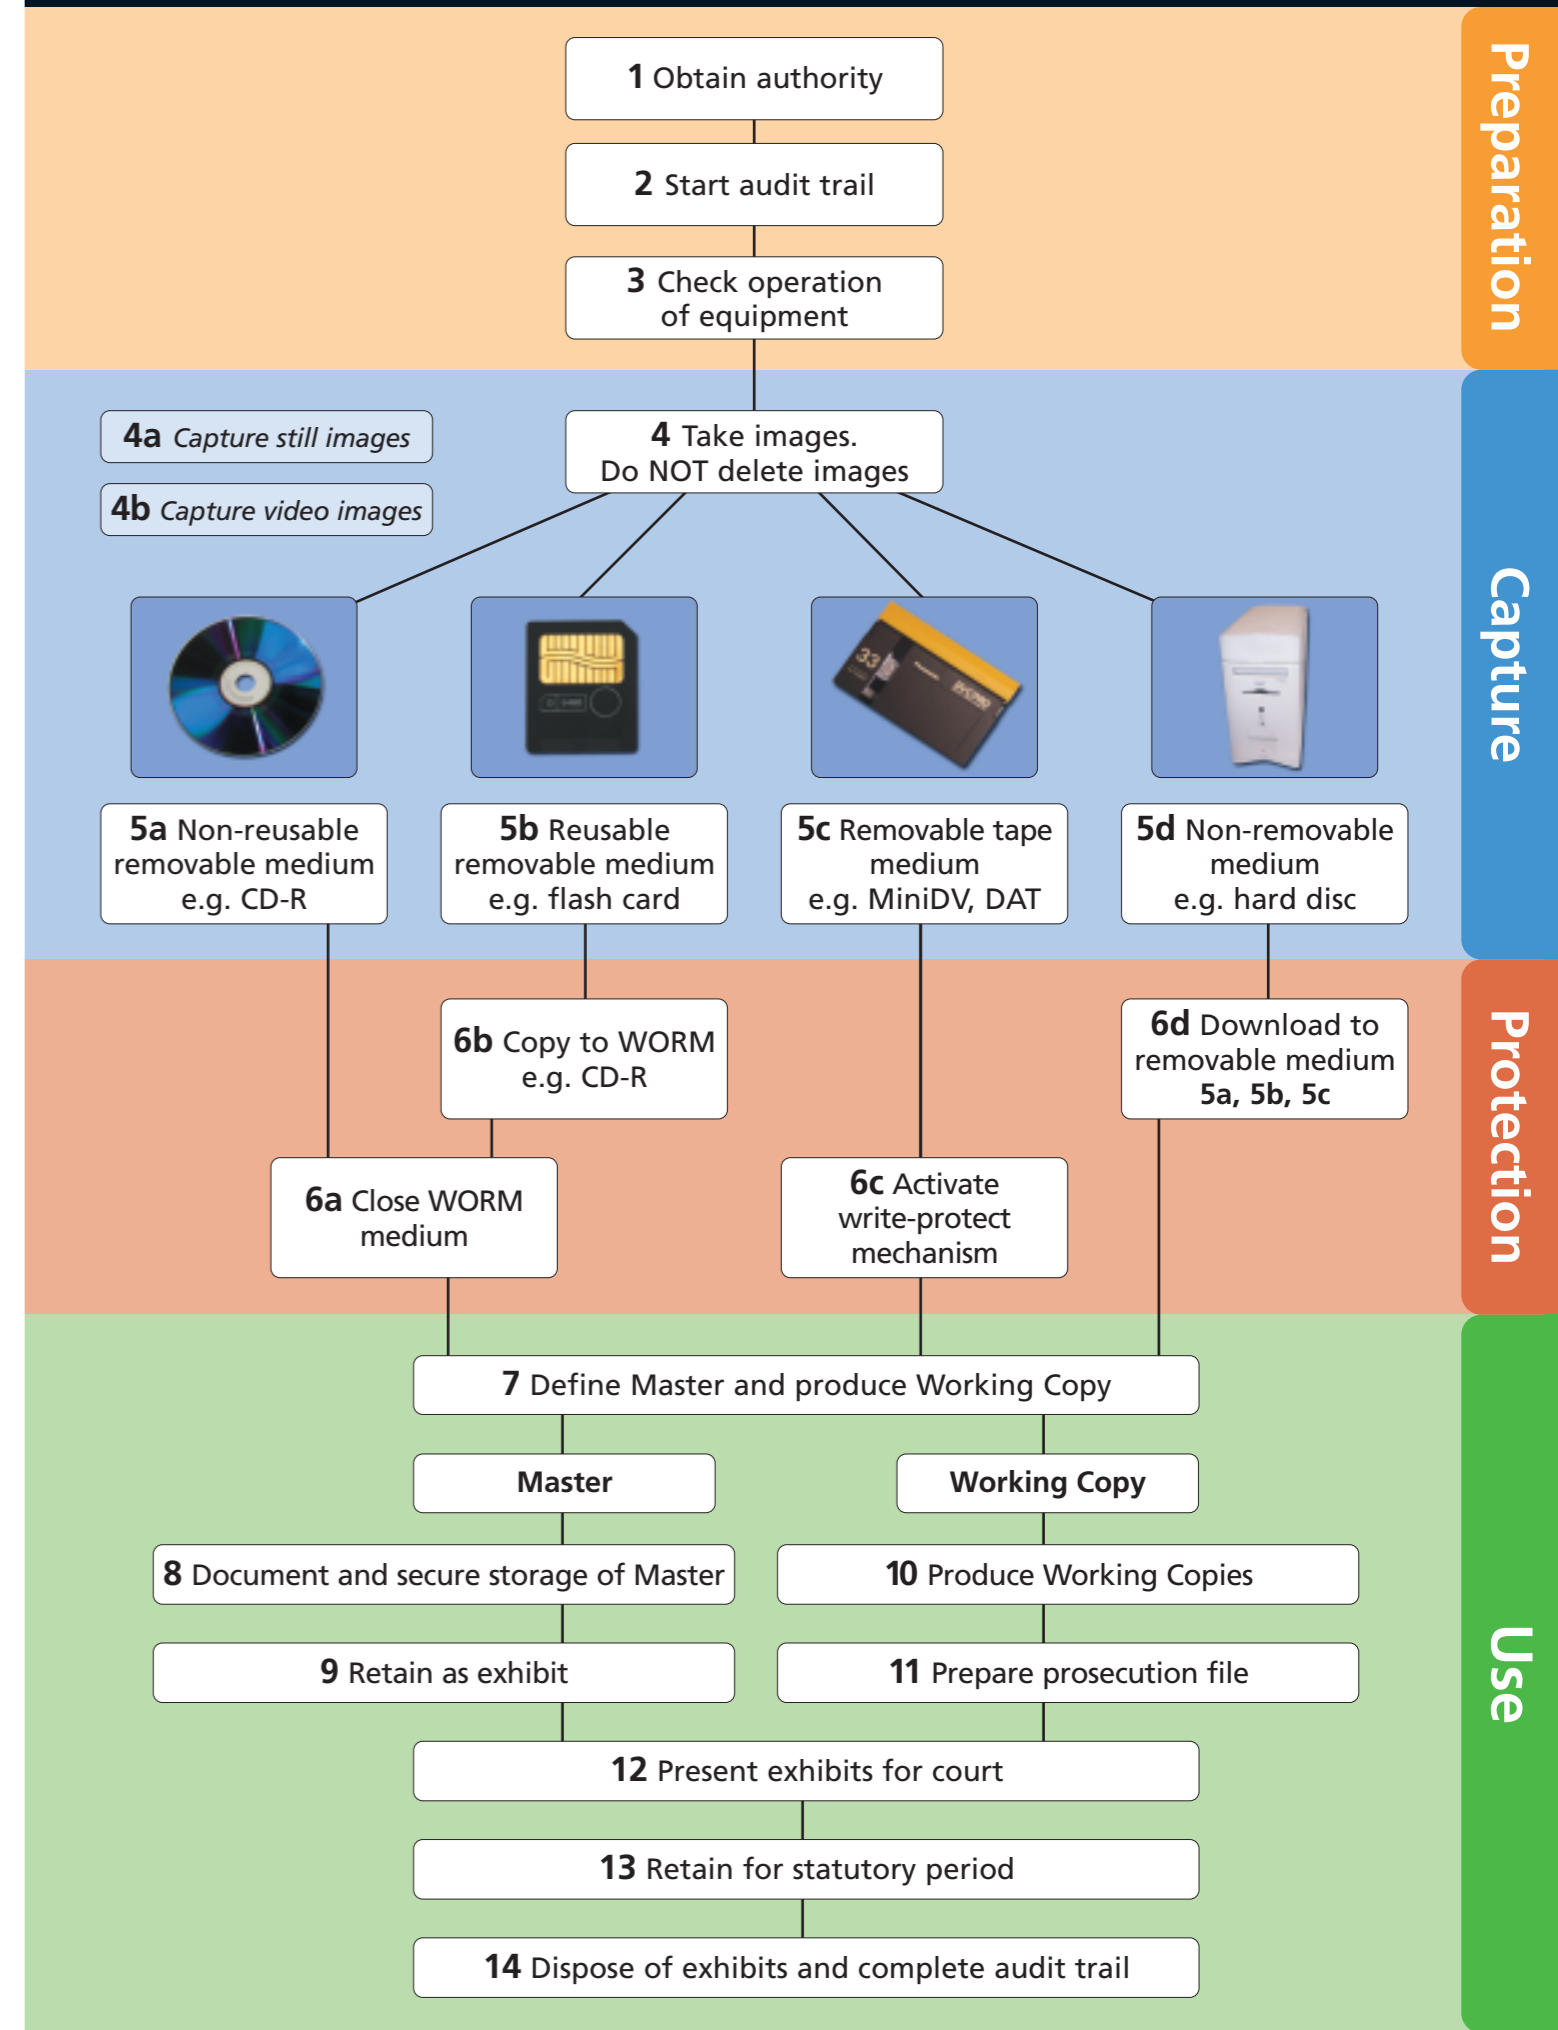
1 Obtain authority

2 Start audit trail

3 Check operation of equipment

Preparation

4a Capture still images

4b Capture video images

4 Take images. Do NOT delete images

Capture

5a Non-reusable removable medium e.g. CD-R

5b Reusable removable medium e.g. flash card

5c Removable tape medium e.g. MiniDV, DAT

5d Non-removable medium e.g. hard disc

6b Copy to WORM e.g. CD-R

6d Download to removable medium 5a, 5b, 5c

6a Close WORM medium

6c Activate write-protect mechanism

Protection

7 Define Master and produce Working Copy

Master

Working Copy

8 Document and secure storage of Master

10 Produce Working Copies

9 Retain as exhibit

11 Prepare prosecution file

12 Present exhibits for court

13 Retain for statutory period

14 Dispose of exhibits and complete audit trail

Use